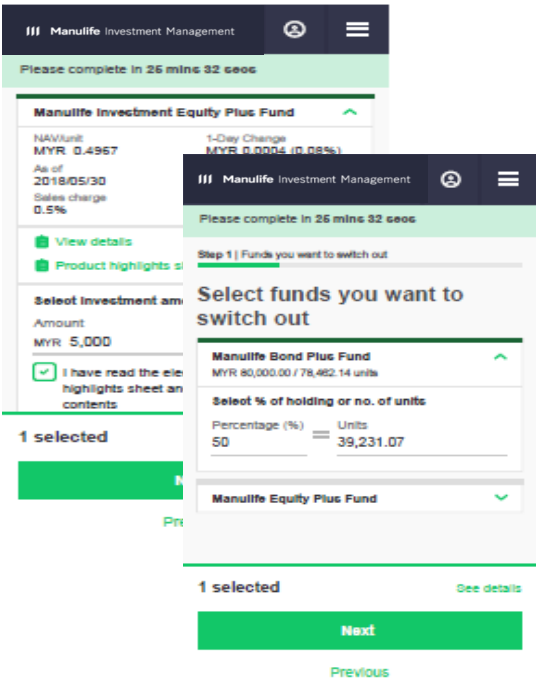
Manulife Investment Management

Please complete in 26 mins 32 secs

Manulife Investment Equity Plus Fund

NAV/unit
MYR 0.4967

1-Day Change
MYR 0.0004 (0.08%)

As of
2018/05/30

Sales charge
0.5%

View details

Product highlights s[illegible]

Select investment am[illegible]

Amount
MYR 5,000

I have read the ele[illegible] highlights sheet an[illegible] contents

1 selected

N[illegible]

Pre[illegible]

Manulife Investment Management

Please complete in 26 mins 32 secs

Step 1 | Funds you want to switch out

Select funds you want to switch out

Manulife Bond Plus Fund
MYR 80,000.00 / 78,462.14 units

Select % of holding or no. of units

Percentage (%)
50

=

Units
39,231.07

Manulife Equity Plus Fund

1 selected

See details

Next

Previous